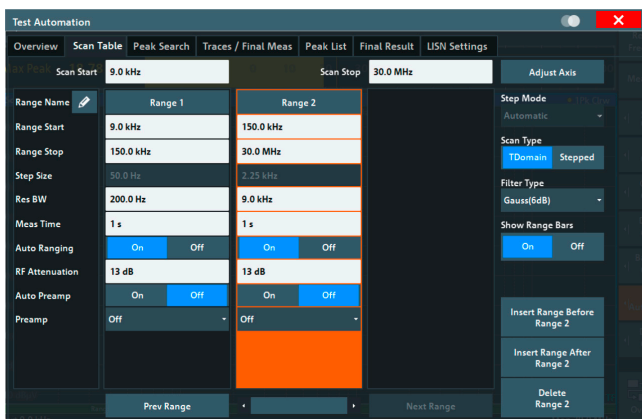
Test Automation

Overview | Scan Table | Peak Search | Traces / Final Meas | Peak List | Final Result | LISN Settings

Scan Start 9.0 kHz
Scan Stop 30.0 MHz
Adjust Axis

| Range Name | Range 1 | Range 2 |
|---|---|---|
| Range Start | 9.0 kHz | 150.0 kHz |
| Range Stop | 150.0 kHz | 30.0 MHz |
| Step Size | 50.0 Hz | 2.25 kHz |
| Res BW | 200.0 Hz | 9.0 kHz |
| Meas Time | 1 s | 1 s |
| Auto Ranging | On Off | On Off |
| RF Attenuation | 13 dB | 13 dB |
| Auto Preamp | On Off | On Off |
| Preamp | Off | Off |

Step Mode
Automatic
Scan Type
TDomain Stepped
Filter Type
Gauss(6dB)
Show Range Bars
On Off

Insert Range Before Range 2
Insert Range After Range 2
Delete Range 2

Prev Range
Next Range